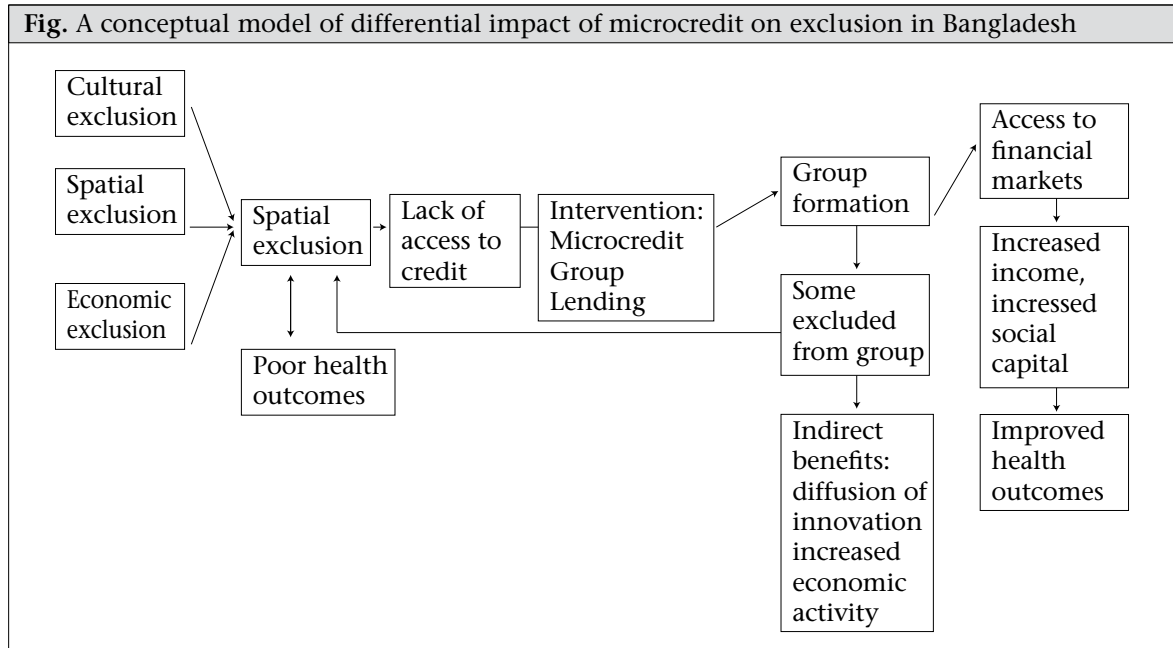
Fig. A conceptual model of differential impact of microcredit on exclusion in Bangladesh

Cultural exclusion

Spatial exclusion

Economic exclusion

Spatial exclusion

Poor health outcomes

Lack of access to credit

Intervention: Microcredit Group Lending

Group formation

Some excluded from group

Indirect benefits: diffusion of innovation increased economic activity

Access to financial markets

Increased income, incressed social capital

Improved health outcomes